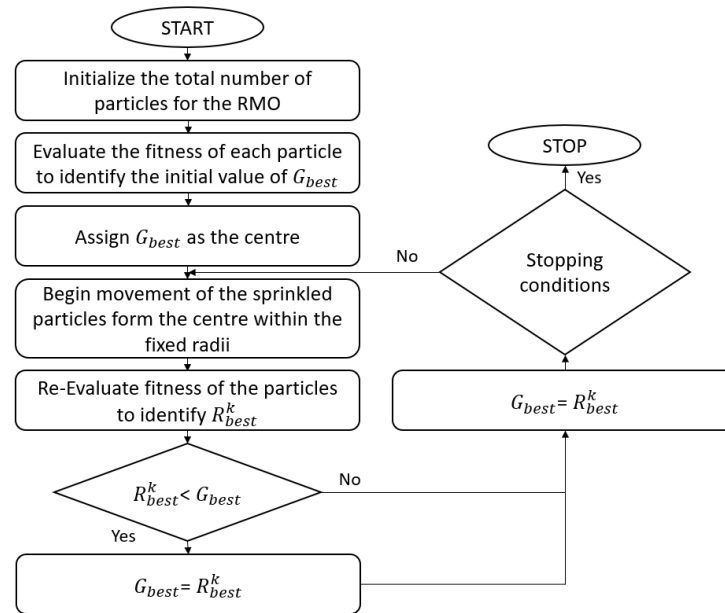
START

Initialize the total number of particles for the RMO

Evaluate the fitness of each particle to identify the initial value of $G_{best}$

Assign $G_{best}$ as the centre

Begin movement of the sprinkled particles form the centre within the fixed radii

Re-Evaluate fitness of the particles to identify $R_{best}^{k}$

$R_{best}^{k} < G_{best}$

No

Yes

$G_{best} = R_{best}^{k}$

STOP

Yes

Stopping conditions

No

$G_{best} = R_{best}^{k}$